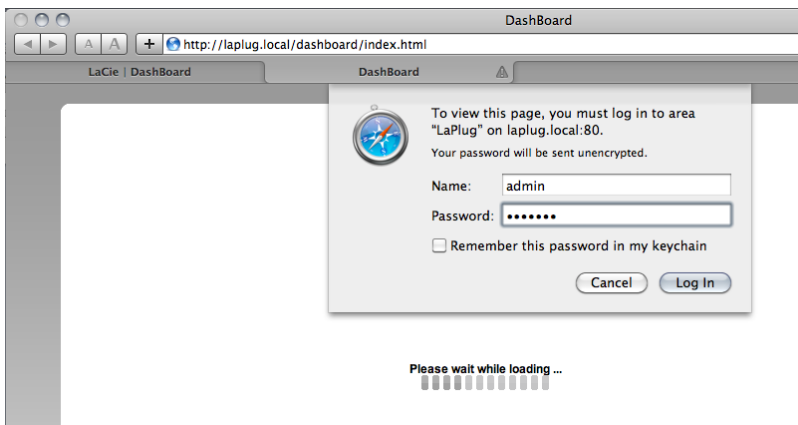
DashBoard

A A + http://laplug.local/dashboard/index.html

LaCie | DashBoard

DashBoard

To view this page, you must log in to area "LaPlug" on laplug.local:80.

Your password will be sent unencrypted.

Name: admin

Password: •••••••

Remember this password in my keychain

Cancel

Log In

Please wait while loading ...